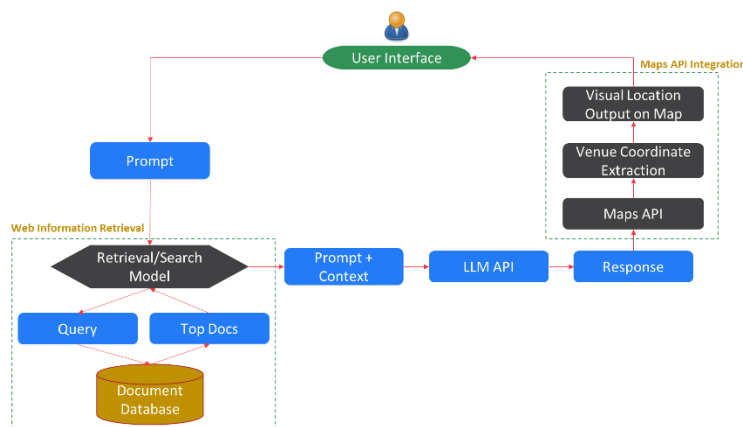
User Interface

Maps API Integratior

Visual Location Output on Map

Venue Coordinate Extraction

Maps API

Prompt

Web Information Retrieval

Retrieval/Search Model

Prompt + Context

LLM API

Response

Query

Top Docs

Document Database